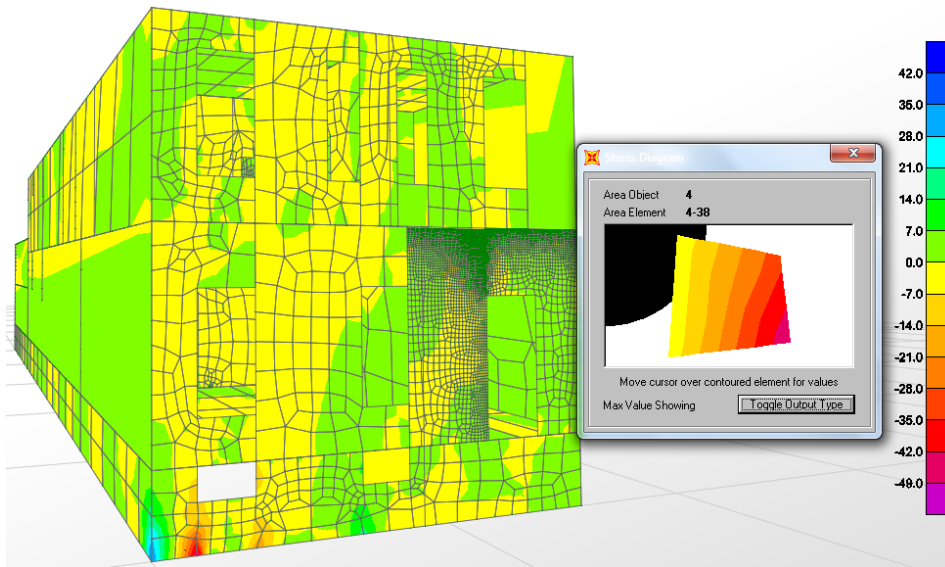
Stress Diagram

Area Object 4
Area Element 4-38

Move cursor over contoured element for values

Max Value Showing

Toggle Output Type

42.0
35.0
28.0
21.0
14.0
7.0
0.0
-7.0
-14.0
-21.0
-28.0
-35.0
-42.0
-49.0